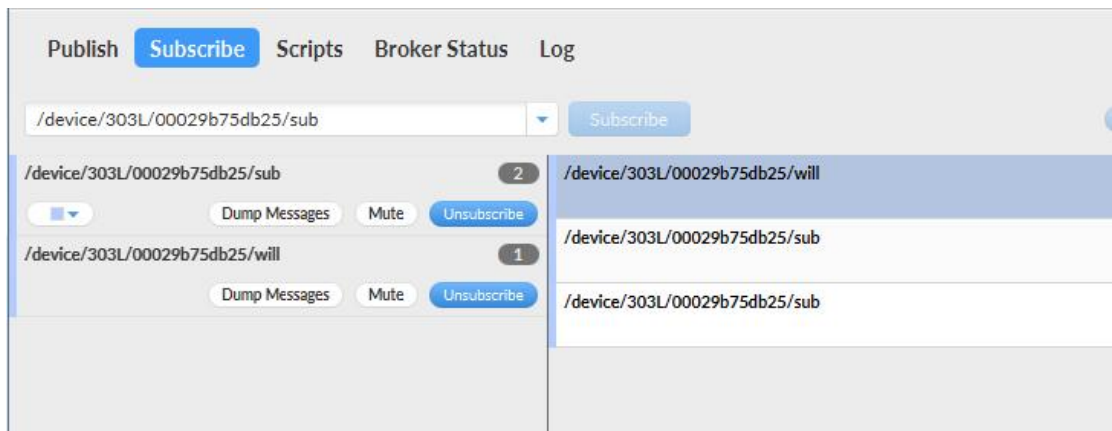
Publish Subscribe Scripts Broker Status Log

/device/303L/00029b75db25/sub

Subscribe

/device/303L/00029b75db25/sub 2

Dump Messages Mute Unsubscribe

/device/303L/00029b75db25/will 1

Dump Messages Mute Unsubscribe

/device/303L/00029b75db25/will

/device/303L/00029b75db25/sub

/device/303L/00029b75db25/sub